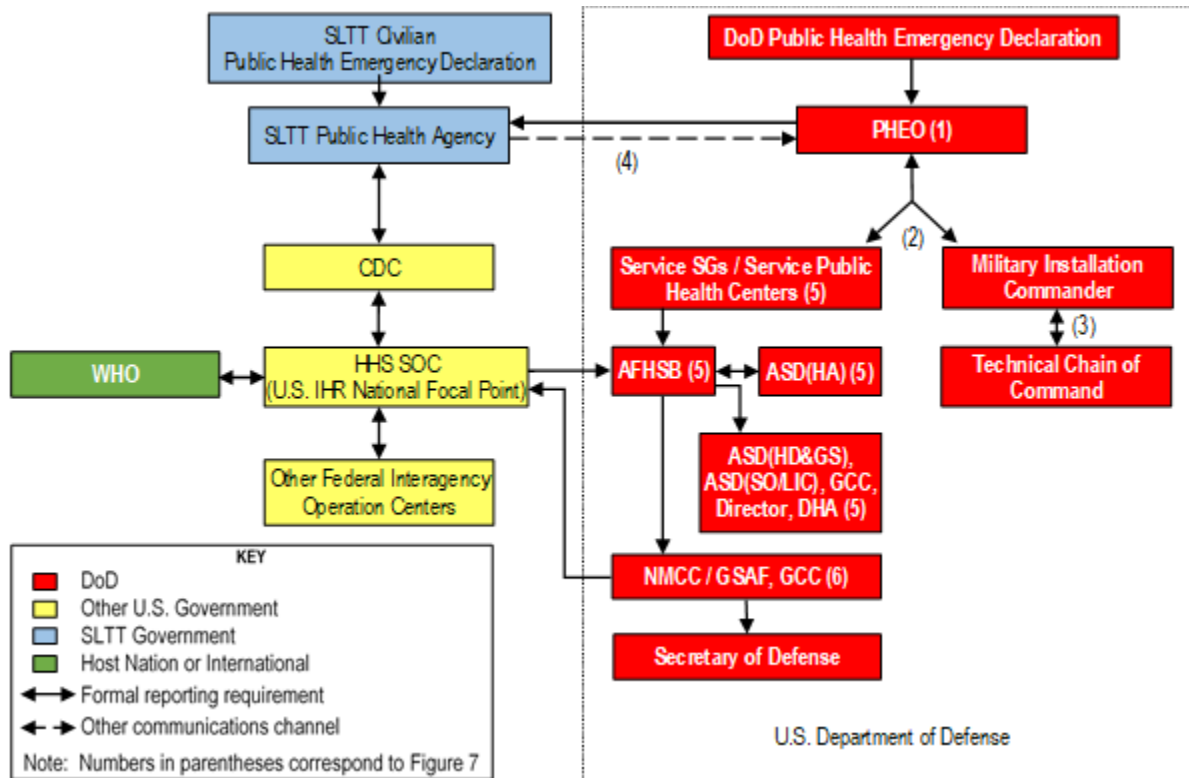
SLTT Civilian Public Health Emergency Declaration

SLTT Public Health Agency

CDC

WHO

HHS SOC (U.S. IHR National Focal Point)

Other Federal Interagency Operation Centers

DoD Public Health Emergency Declaration

PHEO (1)

(4)

(2)

Service SGs / Service Public Health Centers (5)

Military Installation Commander

(3)

Technical Chain of Command

AFHSB (5)

ASD(HA) (5)

ASD(HD&GS), ASD(SO/LIC), GCC, Director, DHA (5)

NMCC / GSAF, GCC (6)

Secretary of Defense

KEY
DoD
Other U.S. Government
SLTT Government
Host Nation or International
Formal reporting requirement
Other communications channel
Note: Numbers in parentheses correspond to Figure 7

U.S. Department of Defense